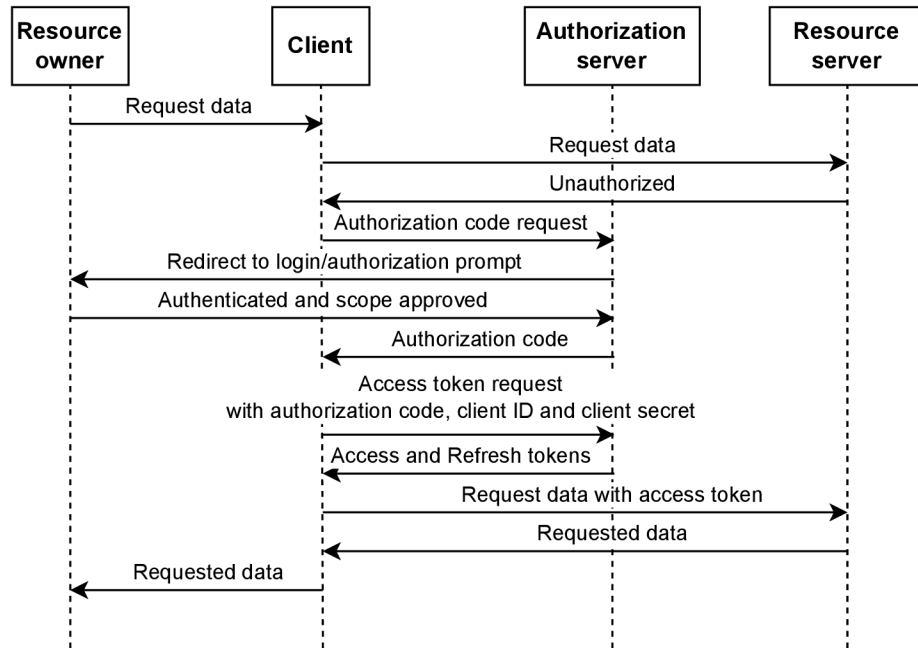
Resource owner

Client

Authorization server

Resource server

Request data

Request data

Unauthorized

Authorization code request

Redirect to login/authorization prompt

Authenticated and scope approved

Authorization code

Access token request with authorization code, client ID and client secret

Access and Refresh tokens

Request data with access token

Requested data

Requested data